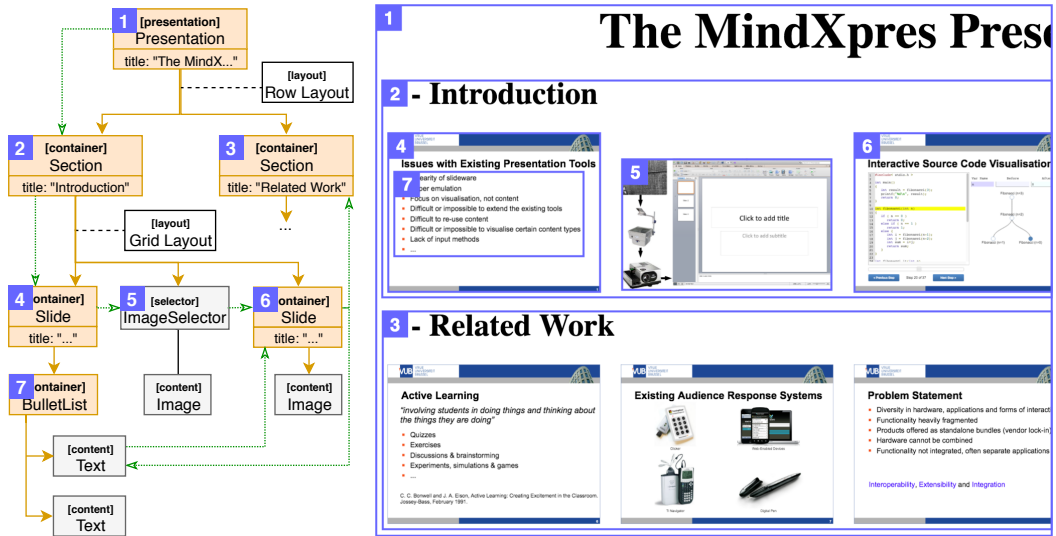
1 [presentation]
Presentation
title: "The MindX..."

[layout]
Row Layout

2 [container]
Section
title: "Introduction"

3 [container]
Section
title: "Related Work"

...

[layout]
Grid Layout

4 ontainer]
Slide
title: "..."

5 [selector]
ImageSelector

6 ontainer]
Slide
title: "..."

[content]
Image

[content]
Image

7 ontainer]
BulletList

[content]
Text

[content]
Text

1 The MindXpres Prese

2 - Introduction

4 Issues with Existing Presentation Tools

7 earity of slideware
per emulation
Focus on visualisation, not content
Difficult or impossible to extend the existing tools
Difficult to re-use content
Difficult or impossible to visualise certain content types
Lack of input methods
...

5

Click to add title
Click to add subtitle

6 Interactive Source Code Visualisation

3 - Related Work

Active Learning
"involving students in doing things and thinking about the things they are doing"
Quizzes
Exercises
Discussions & brainstorming
Experiments, simulations & games
...
C. C. Bonwell and J. A. Eison, Active Learning: Creating Excitement in the Classroom, Jossey-Bass, February 1991.

Existing Audience Response Systems

Problem Statement
Diversity in hardware, applications and forms of interact
Functionality heavily fragmented
Products offered as standalone bundles (vendor lock-in)
Hardware cannot be combined
Functionality not integrated, often separate applications
Interoperability, Extensibility and Integration